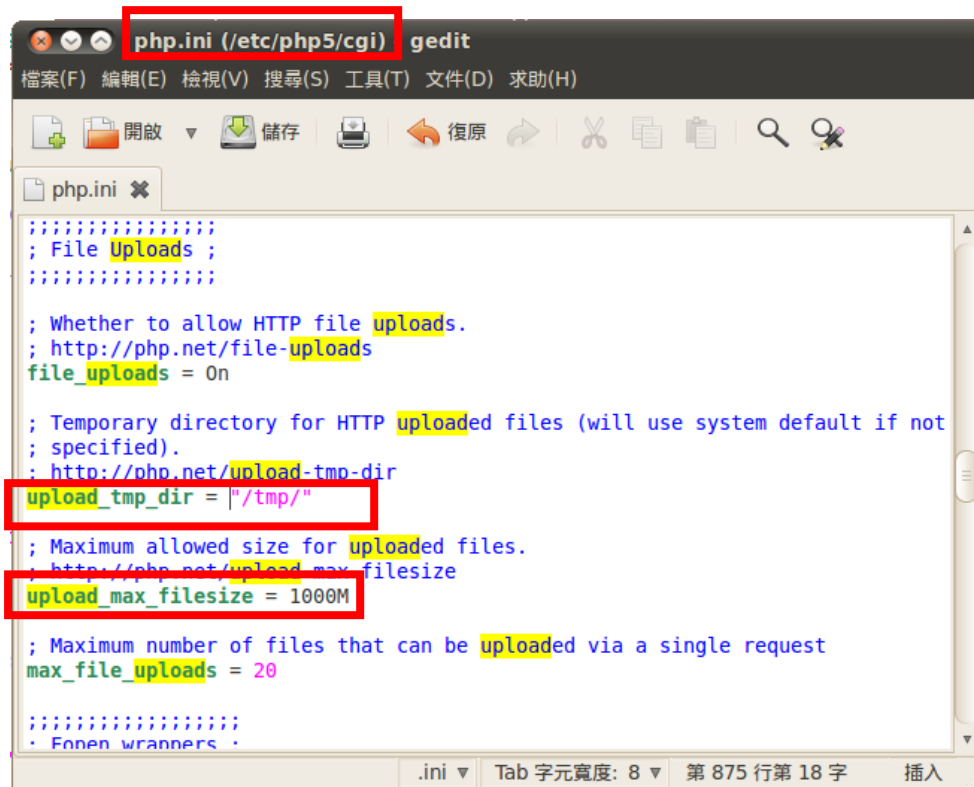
php.ini (/etc/php5/cgi) - gedit

檔案(F) 編輯(E) 檢視(V) 搜尋(S) 工具(T) 文件(D) 求助(H)

開啟 ▼ 儲存 復原

php.ini

;;;;;;;;;;;;;;;;
; File Uploads ;
;;;;;;;;;;;;;;;;

; Whether to allow HTTP file uploads.
; http://php.net/file-uploads
file_uploads = On

; Temporary directory for HTTP uploaded files (will use system default if not
; specified).
; http://php.net/upload-tmp-dir
upload_tmp_dir = "/tmp/"

; Maximum allowed size for uploaded files.
; http://php.net/upload-max-filesize
upload_max_filesize = 1000M

; Maximum number of files that can be uploaded via a single request
max_file_uploads = 20

;;;;;;;;;;;;;;;;;;
; Fopen wrappers ;

.ini ▼ Tab 字元寬度: 8 ▼ 第 875 行第 18 字 插入